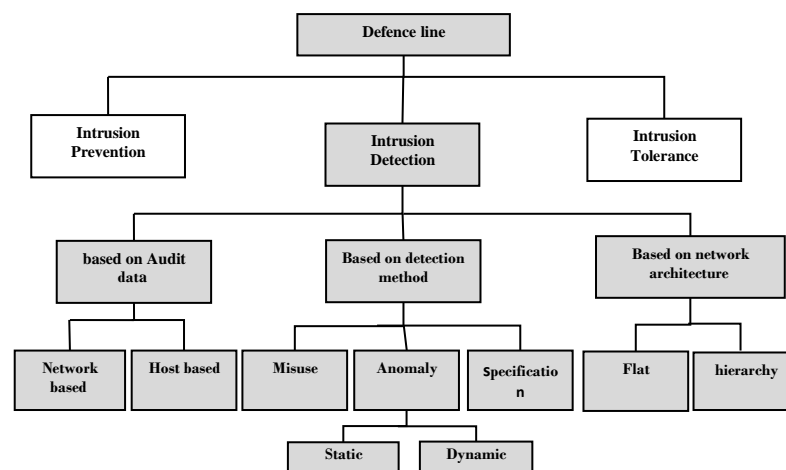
Defence line

Intrusion Prevention

Intrusion Detection

Intrusion Tolerance

based on Audit data

Based on detection method

Based on network architecture

Network based

Host based

Misuse

Anomaly

Specificatio n

Flat

hierarchy

Static

Dynamic